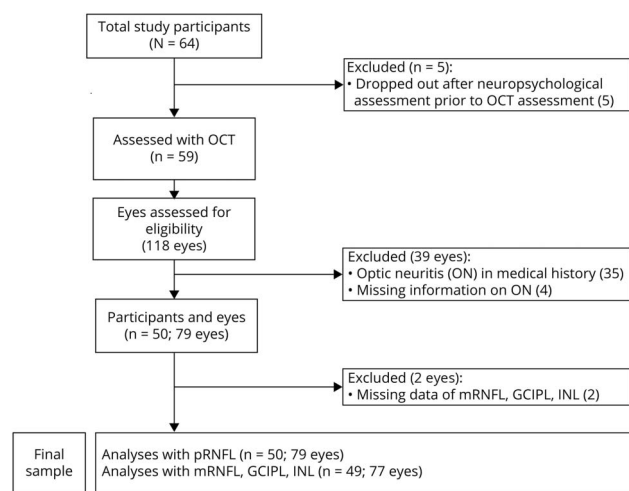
Total study participants
(N = 64)

Excluded (n = 5):
• Dropped out after neuropsychological assessment prior to OCT assessment (5)

Assessed with OCT
(n = 59)

Eyes assessed for eligibility
(118 eyes)

Excluded (39 eyes):
• Optic neuritis (ON) in medical history (35)
• Missing information on ON (4)

Participants and eyes
(n = 50; 79 eyes)

Excluded (2 eyes):
• Missing data of mRNFL, GCIPL, INL (2)

Final sample

Analyses with pRNFL (n = 50; 79 eyes)
Analyses with mRNFL, GCIPL, INL (n = 49; 77 eyes)